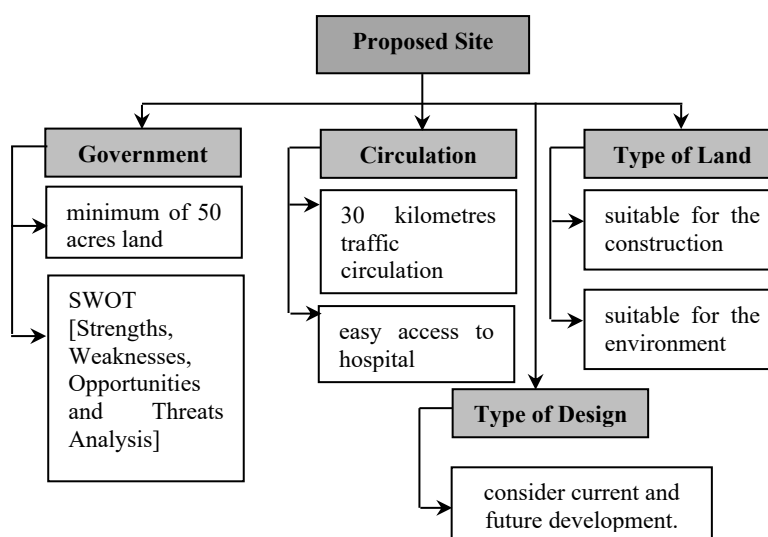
Proposed Site

Government

minimum of 50 acres land

SWOT [Strengths, Weaknesses, Opportunities and Threats Analysis]

Circulation

30 kilometres traffic circulation

easy access to hospital

Type of Land

suitable for the construction

suitable for the environment

Type of Design

consider current and future development.